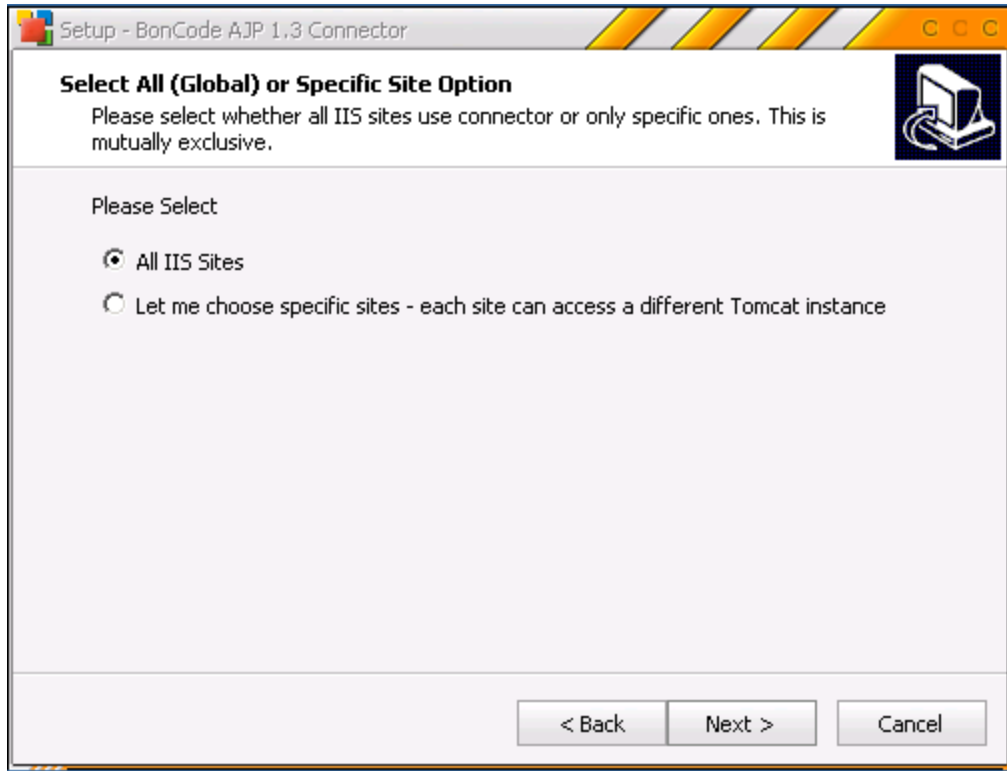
Setup - BonCode AJP 1.3 Connector

Select All (Global) or Specific Site Option

Please select whether all IIS sites use connector or only specific ones. This is mutually exclusive.

Please Select

All IIS Sites

Let me choose specific sites - each site can access a different Tomcat instance

< Back

Next >

Cancel